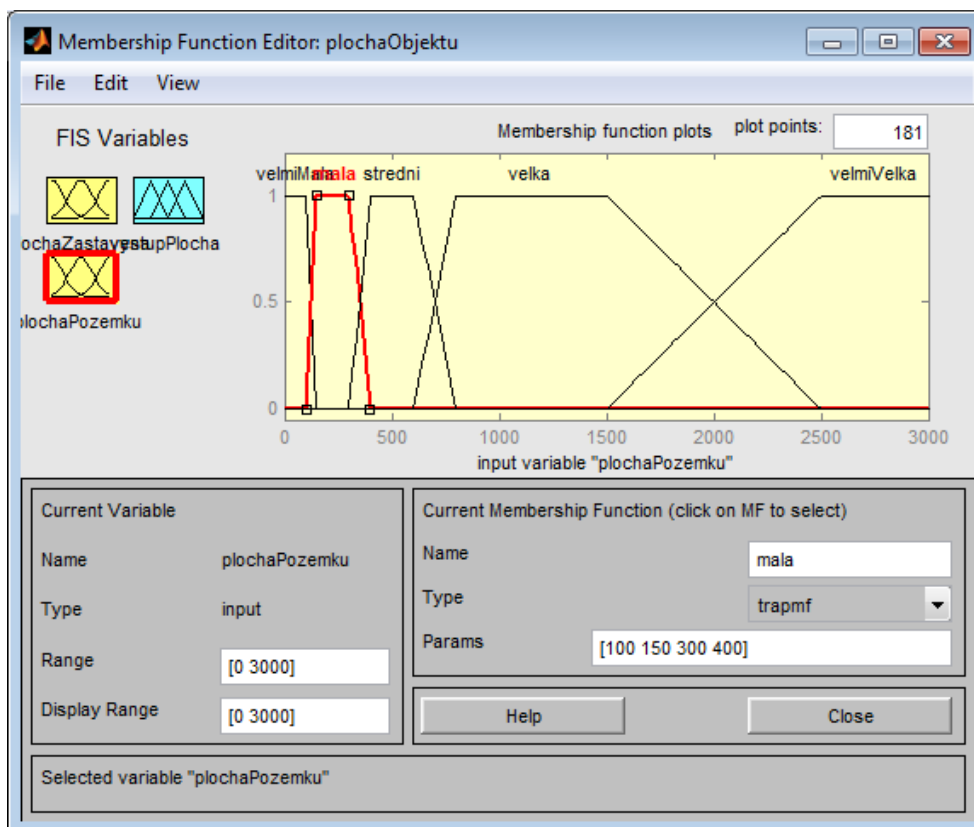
Membership Function Editor: plochaObjektu

File Edit View

FIS Variables

ochaZastavenstupPlocha

plochaPozemku

Membership function plots

plot points: 181

velmiMala mala stredni velka velmiVelka

1

0.5

0

0 500 1000 1500 2000 2500 3000

input variable "plochaPozemku"

Current Variable

Name plochaPozemku

Type input

Range [0 3000]

Display Range [0 3000]

Current Membership Function (click on MF to select)

Name mala

Type trapmf

Params [100 150 300 400]

Help

Close

Selected variable "plochaPozemku"